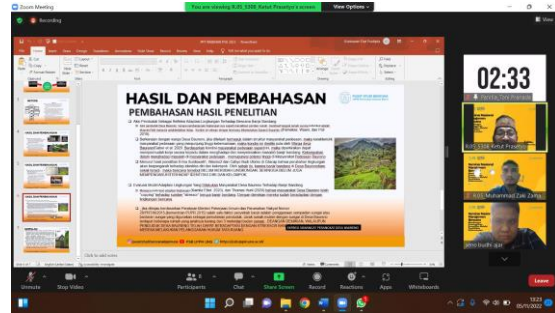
Zoom Meeting

You are viewing RJ05_5308_Ketut Prasetyo's screen

View Options

Recording

02:33

HASIL DAN PEMBAHASAN

PEMBAHASAN HASIL PENELITIAN

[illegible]

Click to add notes

RJ05_5308_Ketut Prasetyo

RJ05_Muhammad Zaki Zainu...

Unmute

Stop Video

Participants

Chat

Share Screen

Record

Reactions

Apps

Whiteboards

Leave